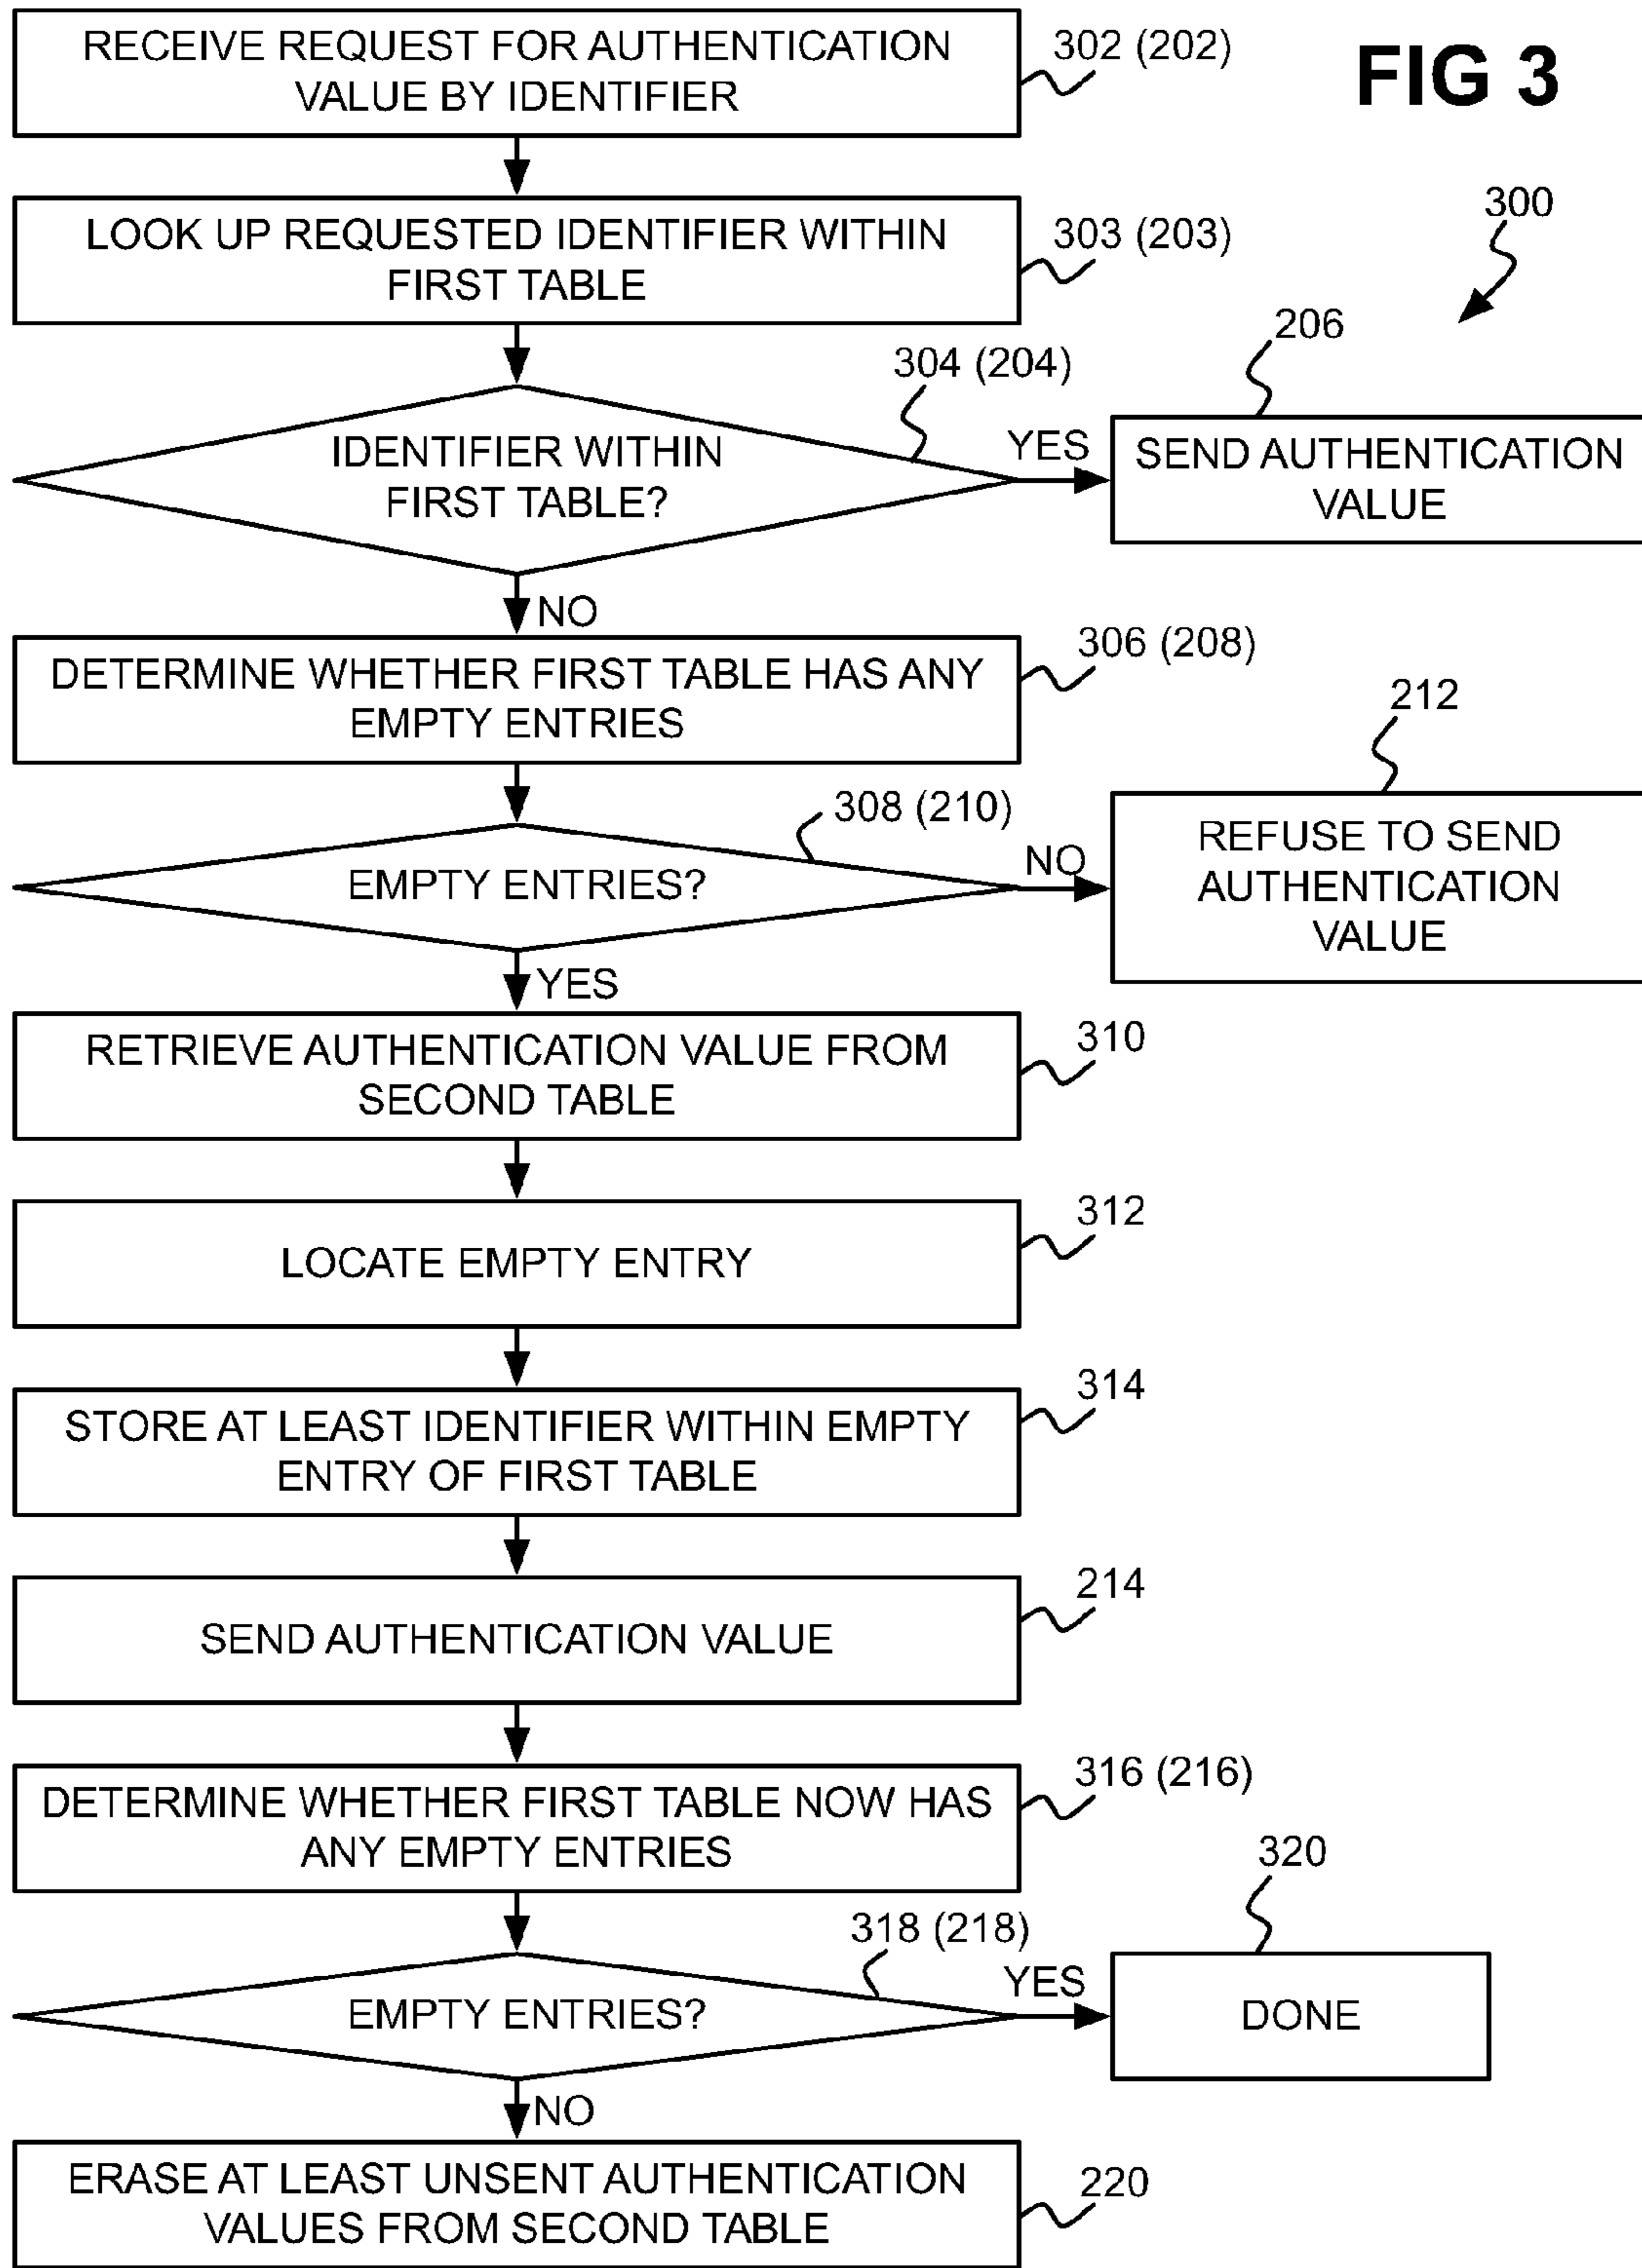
RECEIVE REQUEST FOR AUTHENTICATION VALUE BY IDENTIFIER

302 (202)

FIG 3

LOOK UP REQUESTED IDENTIFIER WITHIN FIRST TABLE

303 (203)

300

206

304 (204)

IDENTIFIER WITHIN FIRST TABLE?

YES

SEND AUTHENTICATION VALUE

NO

DETERMINE WHETHER FIRST TABLE HAS ANY EMPTY ENTRIES

306 (208)

212

308 (210)

EMPTY ENTRIES?

NO

REFUSE TO SEND AUTHENTICATION VALUE

YES

RETRIEVE AUTHENTICATION VALUE FROM SECOND TABLE

310

LOCATE EMPTY ENTRY

312

STORE AT LEAST IDENTIFIER WITHIN EMPTY ENTRY OF FIRST TABLE

314

SEND AUTHENTICATION VALUE

214

DETERMINE WHETHER FIRST TABLE NOW HAS ANY EMPTY ENTRIES

316 (216)

320

318 (218)

EMPTY ENTRIES?

YES

DONE

NO

ERASE AT LEAST UNSENT AUTHENTICATION VALUES FROM SECOND TABLE

220